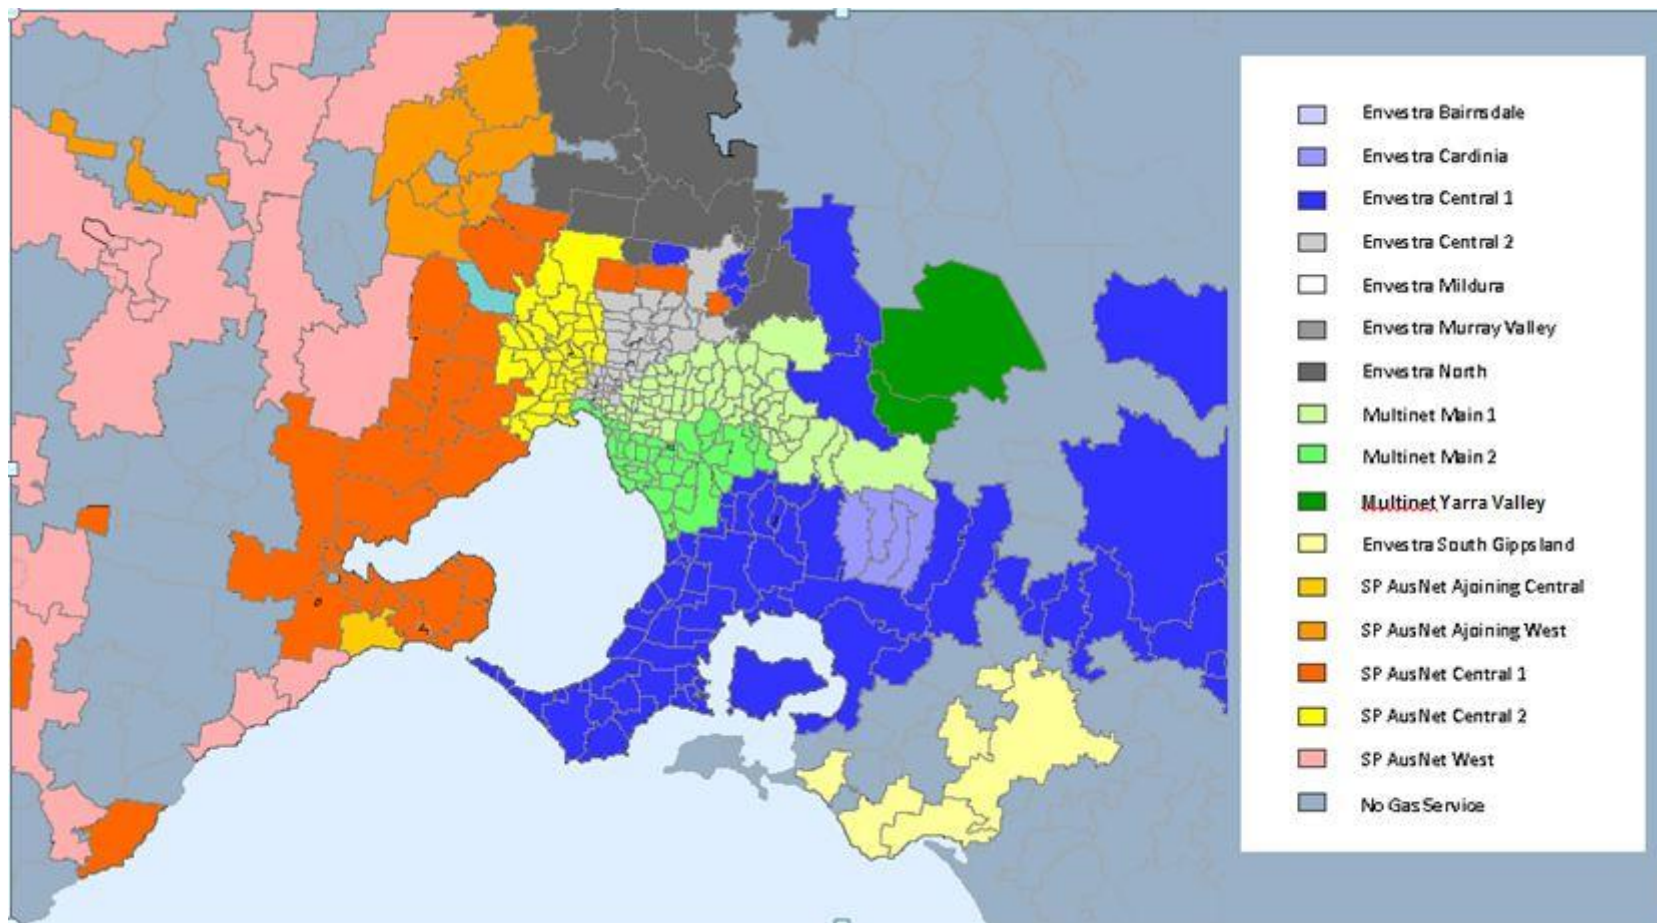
Envestra Bairnsdale
Envestra Cardinia
Envestra Central 1
Envestra Central 2
Envestra Mildura
Envestra Murray Valley
Envestra North
Multinet Main 1
Multinet Main 2
Multinet Yarra Valley
Envestra South Gippsland
SP AusNet Ajoining Central
SP AusNet Ajoining West
SP AusNet Central 1
SP AusNet Central 2
SP AusNet West
No Gas Service